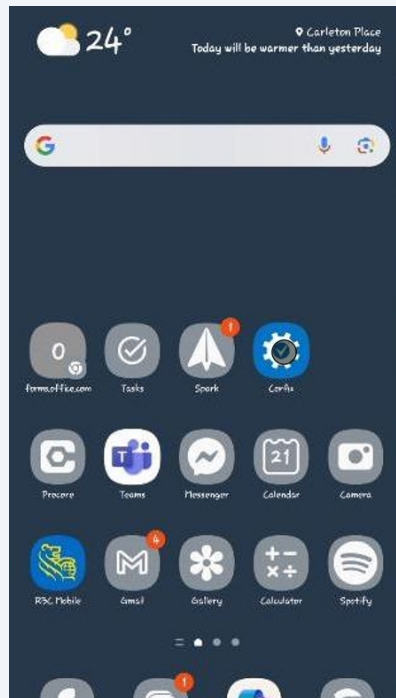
24°

Carleton Place
Today will be warmer than yesterday

G

O
forms.office.com

Tasks

1
Spark

Corfix

Procore

Teams

Messenger

21
Calendar

Camera

RBC Mobile

4
Gmail

Gallery

Calculator

Spotify

1